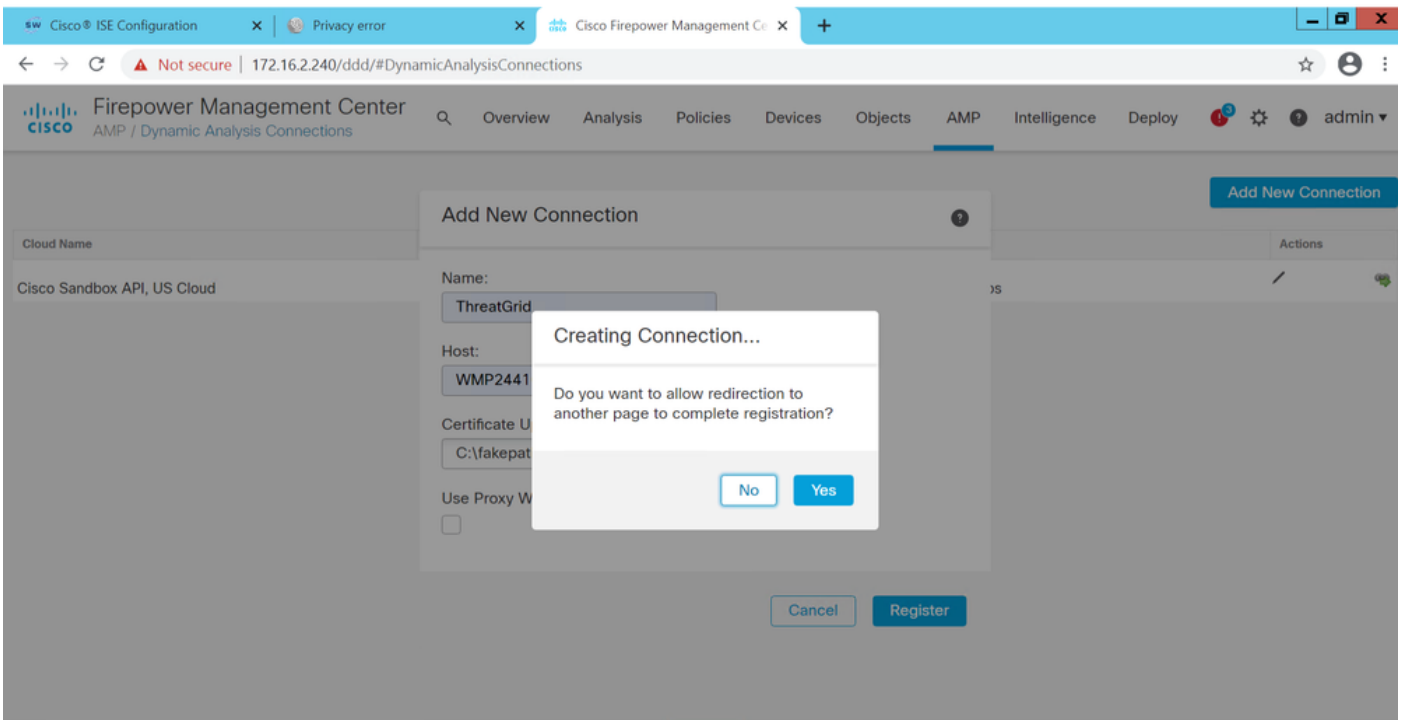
sw Cisco® ISE Configuration ×
Privacy error ×
Cisco Firepower Management Ce ×
+

Not secure | 172.16.2.240/ddd/#DynamicAnalysisConnections

cisco Firepower Management Center
AMP / Dynamic Analysis Connections

Overview Analysis Policies Devices Objects AMP Intelligence Deploy 3 admin ▾

Add New Connection

Cloud Name
Actions

Cisco Sandbox API, US Cloud
os

Add New Connection

Name:
ThreatGrid

Host:
WMP2441

Certificate U

C:\fakepat

Use Proxy W

Creating Connection...

Do you want to allow redirection to another page to complete registration?

No
Yes

Cancel
Register